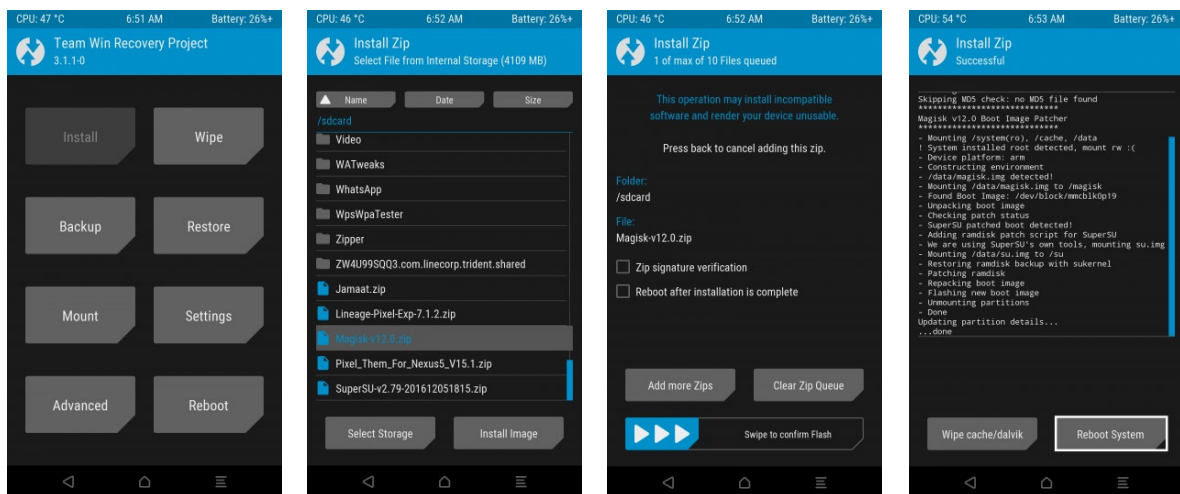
CPU: 47 °C 6:51 AM Battery: 26%+

Team Win Recovery Project
3.1.1-0

Install
Wipe
Backup
Restore
Mount
Settings
Advanced
Reboot

CPU: 46 °C 6:52 AM Battery: 26%+

Install Zip
Select File from Internal Storage (4109 MB)

Name
Date
Size

/sdcard
Video
WATweaks
WhatsApp
WpsWpaTester
Zipper
ZW4U99SQQ3.com.linecorp.trident.shared
Jamaat.zip
Lineage-Pixel-Exp-7.1.2.zip
Magisk-v12.0.zip
Pixel_Them_For_Nexus5_V15.1.zip
SuperSU-v2.79-201612051815.zip

Select Storage
Install Image

CPU: 46 °C 6:52 AM Battery: 26%+

Install Zip
1 of max of 10 Files queued

This operation may install incompatible software and render your device unusable.

Press back to cancel adding this zip.

Folder:
/sdcard
File:
Magisk-v12.0.zip

Zip signature verification
Reboot after installation is complete

Add more Zips
Clear Zip Queue

Swipe to confirm Flash

CPU: 54 °C 6:53 AM Battery: 26%+

Install Zip
Successful

Skipping MD5 check: no MD5 file found
****************************
Magisk v12.0 Boot Image Patcher
****************************
- Mounting /system(ro), /cache, /data
! System installed root detected, mount rw :(
- Device platform: arm
- Constructing environment
- /data/magisk.img detected!
- Mounting /data/magisk.img to /magisk
- Found Boot Image: /dev/block/mmcblk0p19
- Unpacking boot image
- Checking patch status
- SuperSU patched boot detected!
- Adding ramdisk patch script for SuperSU
- We are using SuperSU's own tools, mounting su.img
- Mounting /data/su.img to /su
- Restoring ramdisk backup with sukernel
- Patching ramdisk
- Repacking boot image
- Flashing new boot image
- Unmounting partitions
- Done
Updating partition details...
...done

Wipe cache/dalvik
Reboot System